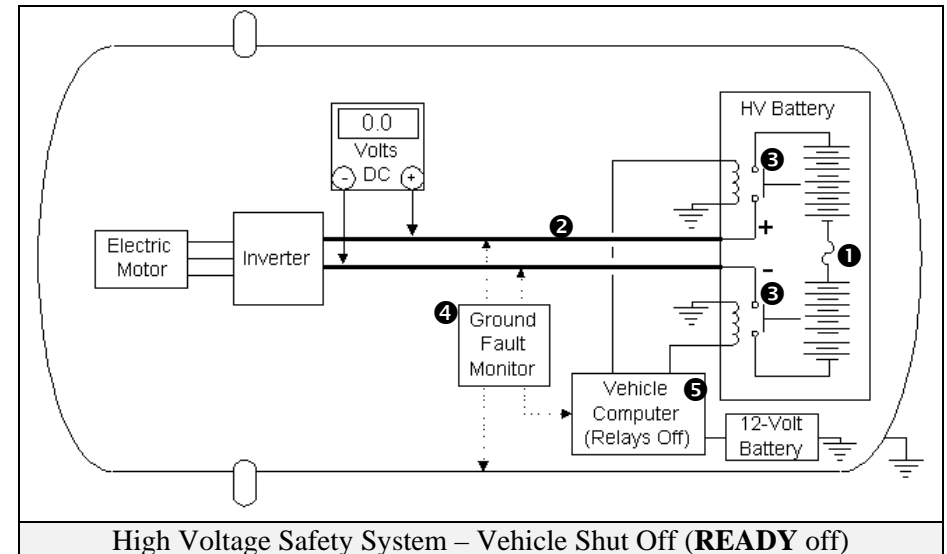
HV Battery

0.0
Volts
DC
-
+

❸

+

❷

❶

Electric Motor

Inverter

-

❸

❹

Ground Fault Monitor

Vehicle Computer (Relays Off)

❺

12-Volt Battery

High Voltage Safety System – Vehicle Shut Off (**READY** off)